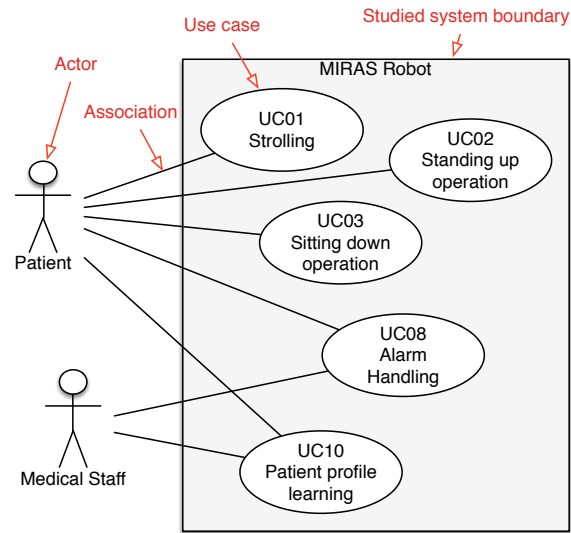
Use case

Studied system boundary

Actor

MIRAS Robot

Association

UC01
Strolling

UC02
Standing up
operation

Patient

UC03
Sitting down
operation

UC08
Alarm
Handling

UC10
Patient profile
learning

Medical Staff